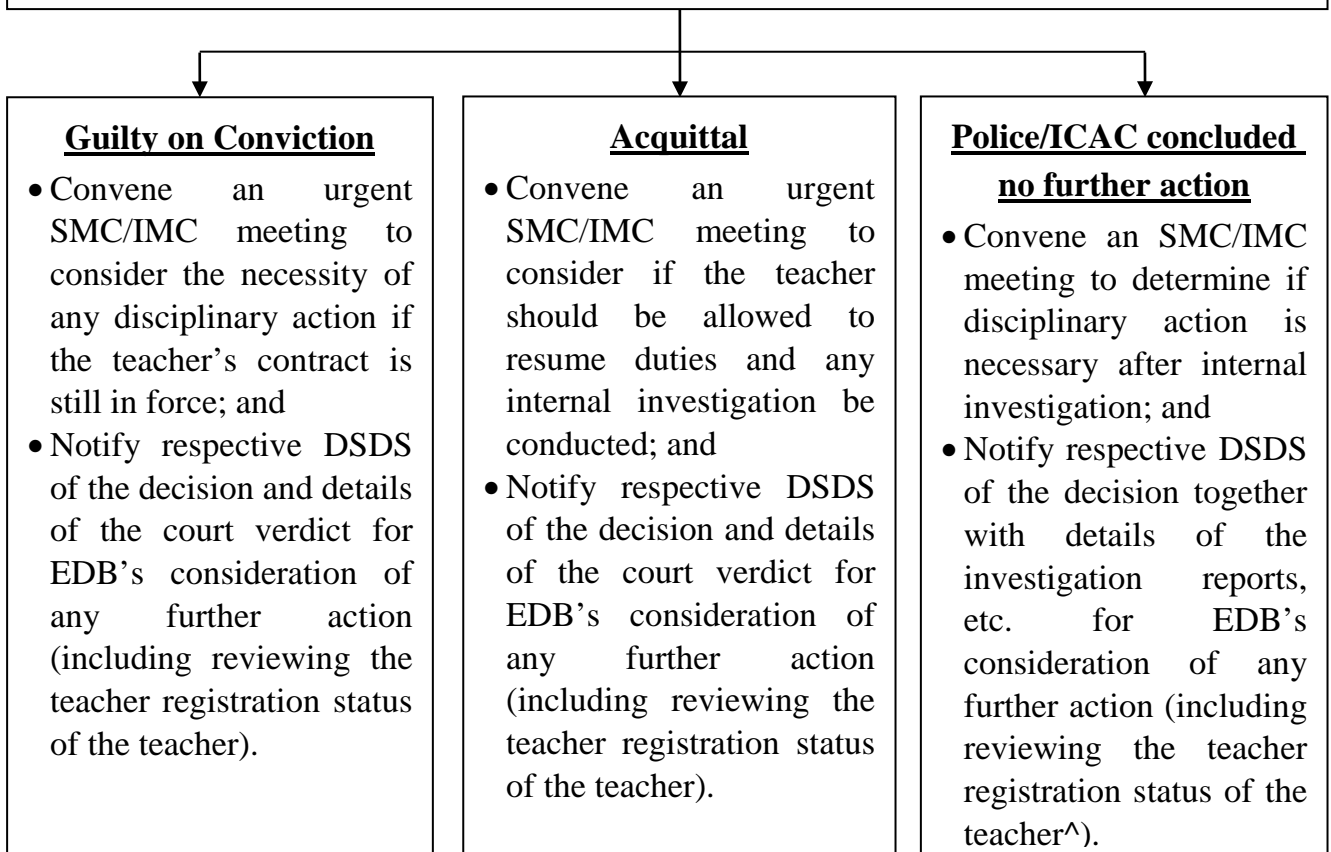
**Guilty on Conviction**

- Convene an urgent SMC/IMC meeting to consider the necessity of any disciplinary action if the teacher's contract is still in force; and
- Notify respective DSDS of the decision and details of the court verdict for EDB's consideration of any further action (including reviewing the teacher registration status of the teacher).

**Acquittal**

- Convene an urgent SMC/IMC meeting to consider if the teacher should be allowed to resume duties and any internal investigation be conducted; and
- Notify respective DSDS of the decision and details of the court verdict for EDB's consideration of any further action (including reviewing the teacher registration status of the teacher).

**Police/ICAC concluded no further action**

- Convene an SMC/IMC meeting to determine if disciplinary action is necessary after internal investigation; and
- Notify respective DSDS of the decision together with details of the investigation reports, etc. for EDB's consideration of any further action (including reviewing the teacher registration status of the teacher^).